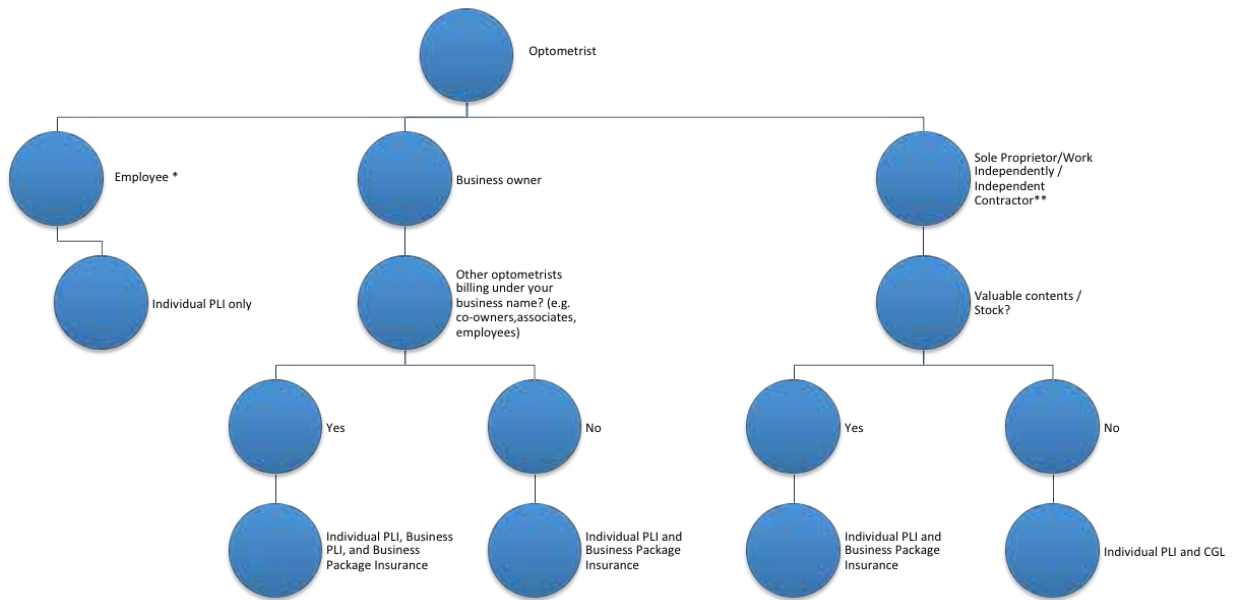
Optometrist

Employee *

Individual PLI only

Business owner

Other optometrists billing under your business name? (e.g. co-owners,associates, employees)

Yes

Individual PLI, Business PLI, and Business Package Insurance

No

Individual PLI and Business Package Insurance

Sole Proprietor/Work Independently / Independent Contractor**

Valuable contents / Stock?

Yes

Individual PLI and Business Package Insurance

No

Individual PLI and CGL